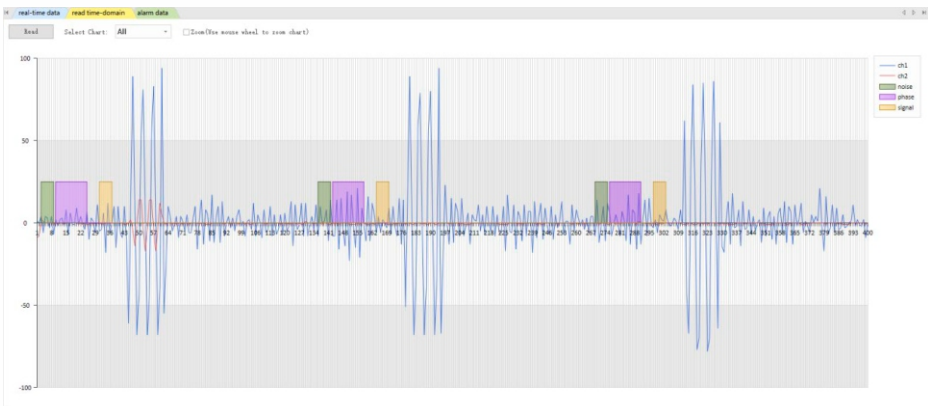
real-time data | read time-domain | alarm data

Read   Select Chart: All   Zoom(Use mouse wheel to zoom chart)

100
50
0
-50
-100

1 8 15 22 29 36 43 50 57 64 71 78 85 92 99 106 113 120 127 134 141 148 155 162 169 176 183 190 197 204 211 218 225 232 239 246 253 260 267 274 281 288 295 302 309 316 323 330 337 344 351 358 365 372 379 386 393 400

ch1
ch2
noise
phase
signal